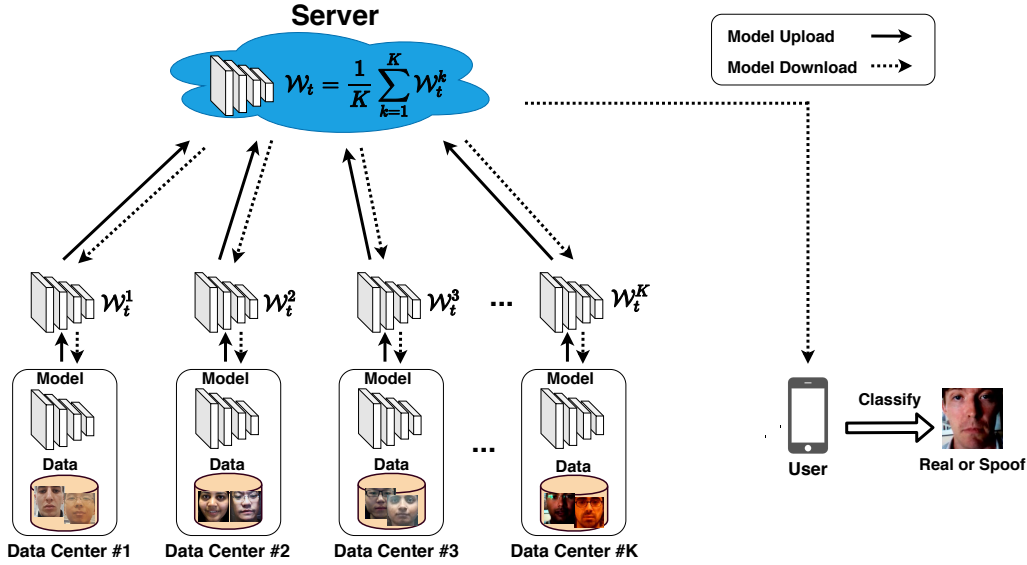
Server

$\mathcal{W}_t = \frac{1}{K}\sum_{k=1}^{K}\mathcal{W}_t^k$

Model Upload
Model Download

$\mathcal{W}_t^1$ $\mathcal{W}_t^2$ $\mathcal{W}_t^3$ ... $\mathcal{W}_t^K$

Model
Data
Data Center #1

Model
Data
Data Center #2

Model
Data
Data Center #3

...

Model
Data
Data Center #K

User

Classify

Real or Spoof